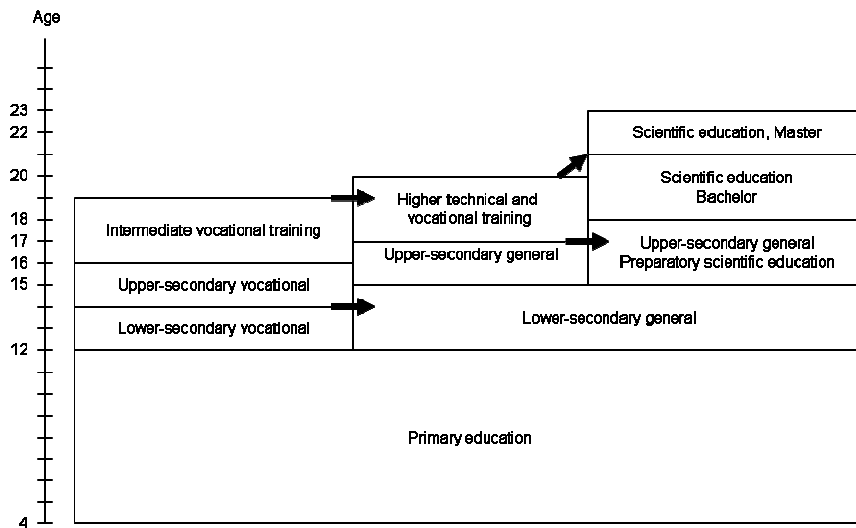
Age

23
22
20
18
17
16
15
12
4

Scientific education, Master

Scientific education
Bachelor

Higher technical and vocational training

Intermediate vocational training

Upper-secondary general

Upper-secondary general
Preparatory scientific education

Upper-secondary vocational

Lower-secondary vocational

Lower-secondary general

Primary education